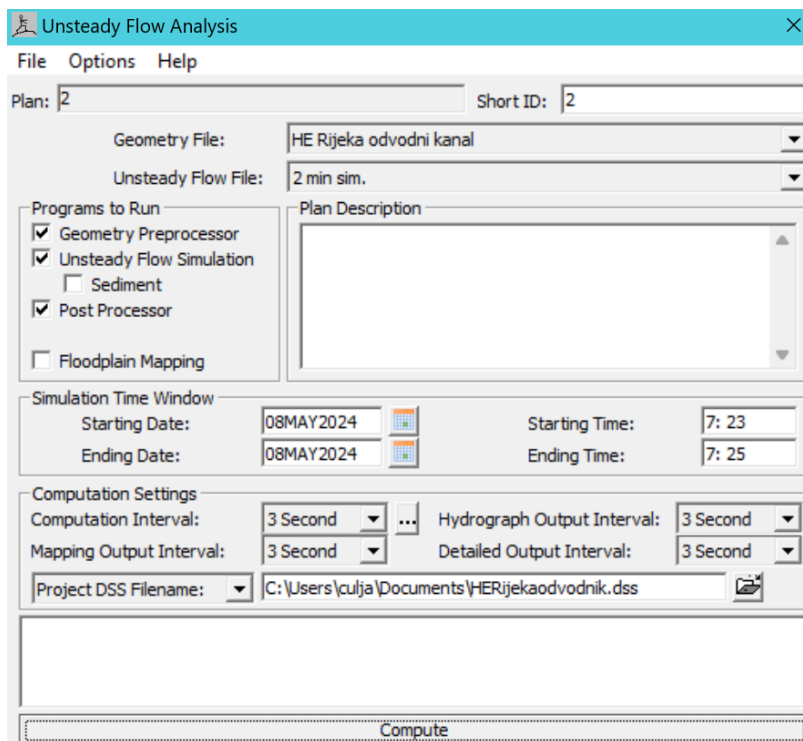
Unsteady Flow Analysis

File Options Help

Plan: 2

Short ID: 2

Geometry File: HE Rijeka odvodni kanal

Unsteady Flow File: 2 min sim.

Programs to Run

Geometry Preprocessor

Unsteady Flow Simulation

Sediment

Post Processor

Floodplain Mapping

Plan Description

Simulation Time Window

Starting Date: 08MAY2024

Starting Time: 7: 23

Ending Date: 08MAY2024

Ending Time: 7: 25

Computation Settings

Computation Interval: 3 Second

Hydrograph Output Interval: 3 Second

Mapping Output Interval: 3 Second

Detailed Output Interval: 3 Second

Project DSS Filename: C:\Users\culja\Documents\HERijekaodvodnik.dss

Compute